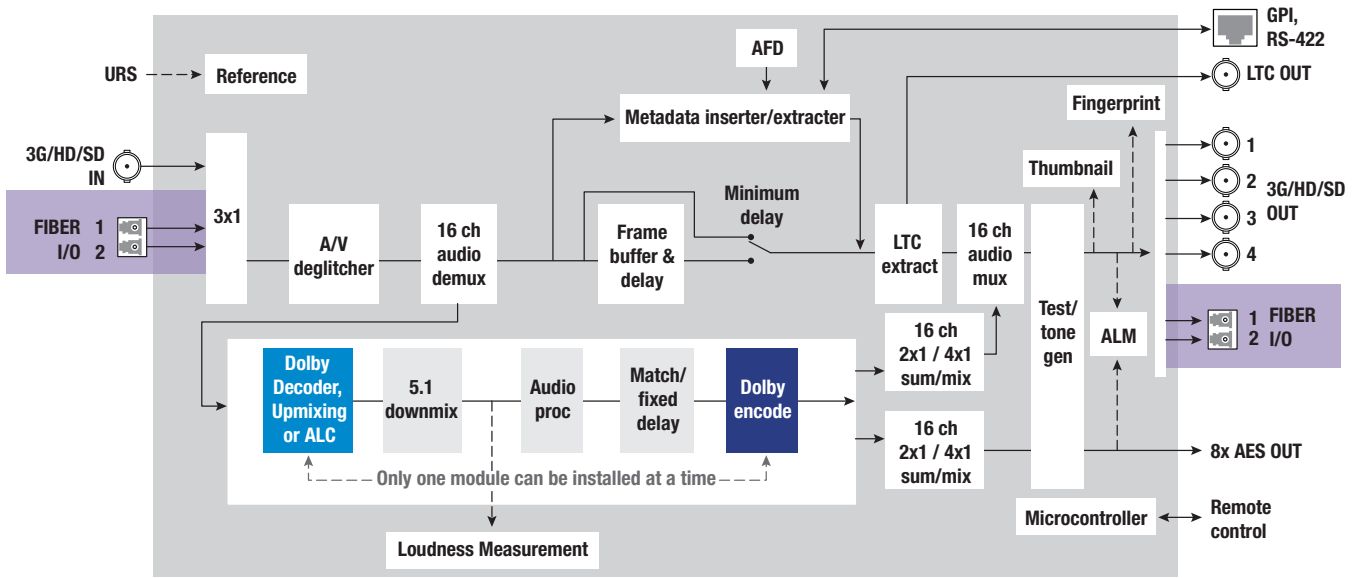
GPI, RS-422

AFD

URS

Reference

LTC OUT

Metadata inserter/extracter

Fingerprint

3G/HD/SD IN

1

Thumbnail

2

3G/HD/SD OUT

Minimum delay

FIBER 1
I/O 2

3x1

A/V deglitcher

16 ch audio demux

Frame buffer & delay

LTC extract

16 ch audio mux

3

4

Test/ tone gen

ALM

1 FIBER
2 I/O

16 ch 2x1 / 4x1 sum/mix

Dolby Decoder, Upmixing or ALC

5.1 downmix

Audio proc

Match/ fixed delay

Dolby encode

16 ch 2x1 / 4x1 sum/mix

8x AES OUT

Only one module can be installed at a time

Microcontroller

Remote control

Loudness Measurement